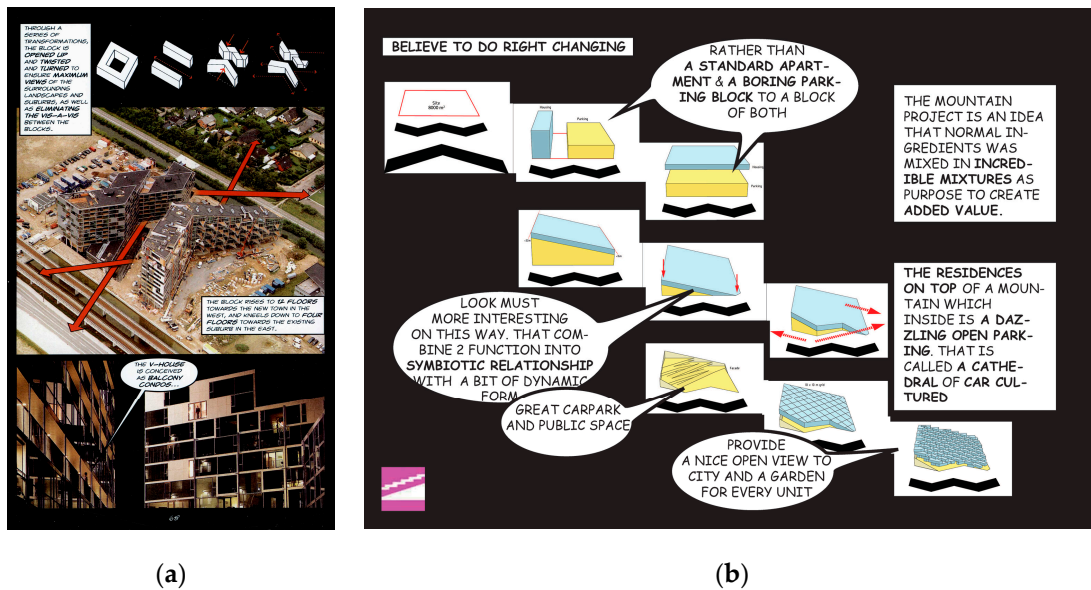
THROUGH A SERIES OF TRANSFORMATIONS, THE BLOCK IS OPENED UP AND TWISTED AND TURNED TO ENSURE MAXIMUM VIEWS OF THE SURROUNDING LANDSCAPES AND SUBURBS, AS WELL AS ELIMINATING THE VIS-A-VIS BETWEEN THE BLOCKS.

THE BLOCK RISES TO 12 FLOORS TOWARDS THE NEW TOWN IN THE WEST, AND KNEELS DOWN TO FOUR FLOORS TOWARDS THE EXISTING SUBURB IN THE EAST.

THE V-HOUSE IS CONCEIVED AS BALCONY CONDOS...

69

(a)

BELIEVE TO DO RIGHT CHANGING

Site
8800 m²

Housing

Parking

RATHER THAN A STANDARD APARTMENT & A BORING PARKING BLOCK TO A BLOCK OF BOTH

Housing

Parking

THE MOUNTAIN PROJECT IS AN IDEA THAT NORMAL INGREDIENTS WAS MIXED IN INCREDIBLE MIXTURES AS PURPOSE TO CREATE ADDED VALUE.

LOOK MUST MORE INTERESTING ON THIS WAY. THAT COMBINE 2 FUNCTION INTO SYMBIOTIC RELATIONSHIP WITH A BIT OF DYNAMIC FORM

THE RESIDENCES ON TOP OF A MOUNTAIN WHICH INSIDE IS A DAZZLING OPEN PARKING. THAT IS CALLED A CATHEDRAL OF CAR CULTURED

Facade

GREAT CARPARK AND PUBLIC SPACE

PROVIDE A NICE OPEN VIEW TO CITY AND A GARDEN FOR EVERY UNIT

(b)